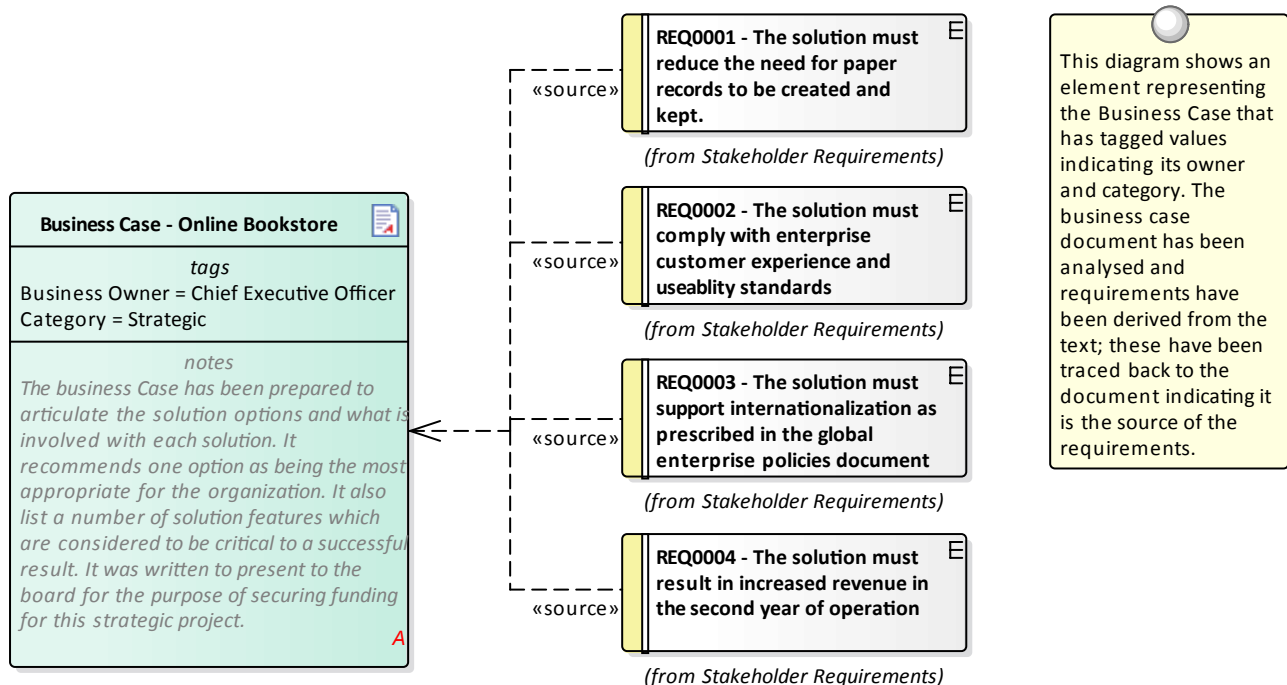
Business Case - Online Bookstore

tags
Business Owner = Chief Executive Officer
Category = Strategic

notes
The business Case has been prepared to articulate the solution options and what is involved with each solution. It recommends one option as being the most appropriate for the organization. It also list a number of solution features which are considered to be critical to a successful result. It was written to present to the board for the purpose of securing funding for this strategic project.

A

«source»

REQ0001 - The solution must reduce the need for paper records to be created and kept.

E

(from Stakeholder Requirements)

«source»

REQ0002 - The solution must comply with enterprise customer experience and useablity standards

E

(from Stakeholder Requirements)

«source»

REQ0003 - The solution must support internationalization as prescribed in the global enterprise policies document

E

(from Stakeholder Requirements)

«source»

REQ0004 - The solution must result in increased revenue in the second year of operation

E

(from Stakeholder Requirements)

This diagram shows an element representing the Business Case that has tagged values indicating its owner and category. The business case document has been analysed and requirements have been derived from the text; these have been traced back to the document indicating it is the source of the requirements.